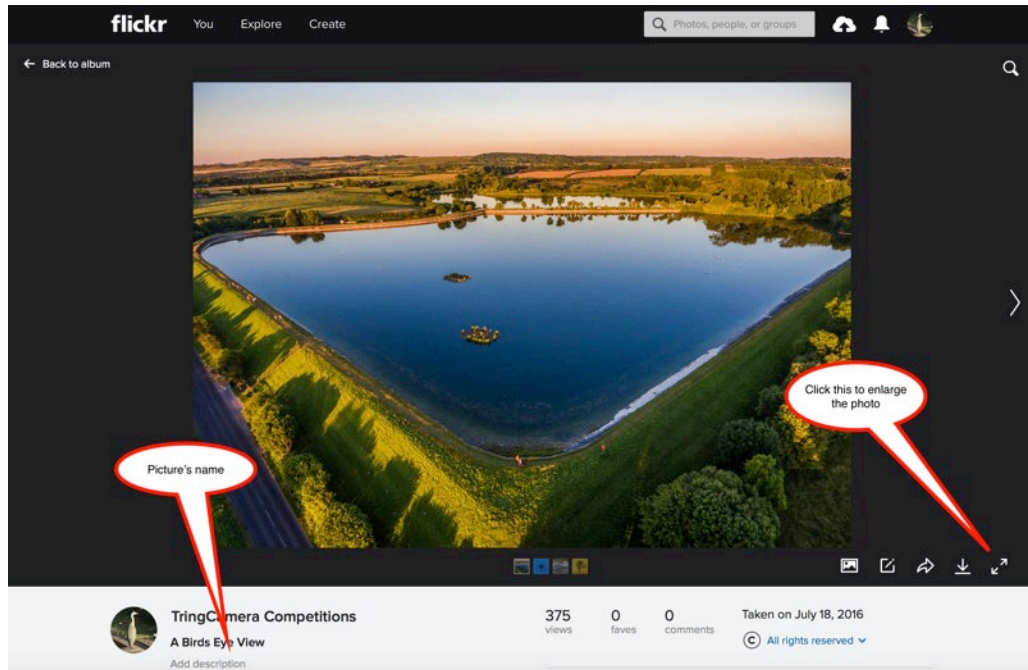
flickr You Explore Create

Photos, people, or groups

← Back to album

Click this to enlarge the photo

Picture's name

TringCamera Competitions

A Birds Eye View

Add description

375 views

0 faves

0 comments

Taken on July 18, 2016

All rights reserved